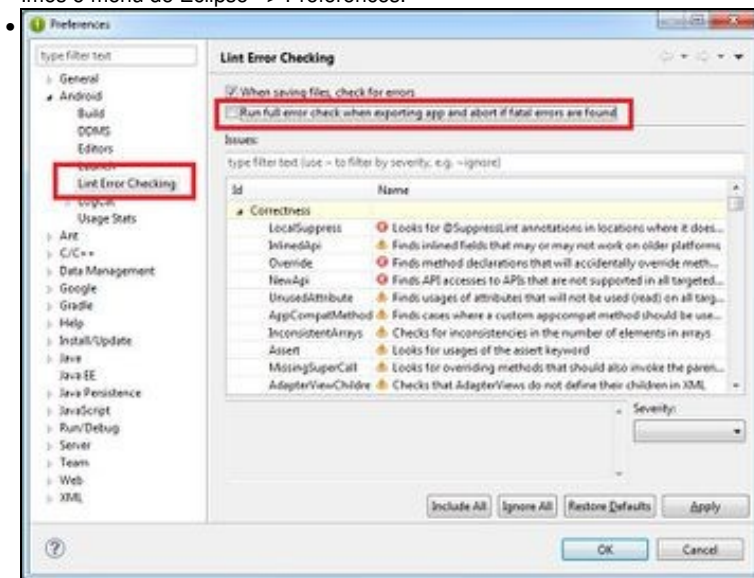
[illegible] o menú de Eclipse -> Preferences.

Preferences

type filter text

General
Android
Build
DDMS
Editors
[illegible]
Lint Error Checking
LogCat
Usage Stats
Ant
C/C++
Data Management
Google
Gradle
Help
Install/Update
Java
Java EE
Java Persistence
JavaScript
Run/Debug
Server
Team
Web
XML

Lint Error Checking

When saving files, check for errors
Run full error check when exporting app and abort if fatal errors are found

Issues:

type filter text (use ~ to filter by severity, e.g. ~ignore)

| Id | Name |
|---|---|
| Correctness | |
| LocalSuppress | Looks for @SuppressLint annotations in locations where it does... |
| InlinedApi | Finds inlined fields that may or may not work on older platforms |
| Override | Finds method declarations that will accidentally override meth... |
| NewApi | Finds API accesses to APIs that are not supported in all targeted... |
| UnusedAttribute | Finds usages of attributes that will not be used (read) on all targ... |
| AppCompatMethod | Finds cases where a custom appcompat method should be use... |
| InconsistentArrays | Checks for inconsistencies in the number of elements in arrays |
| Assert | Looks for usages of the assert keyword |
| MissingSuperCall | Looks for overriding methods that should also invoke the paren... |
| AdapterViewChildre | Checks that AdapterViews do not define their children in XML |

Severity:

Include All
Ignore All
Restore Defaults
Apply

OK
Cancel